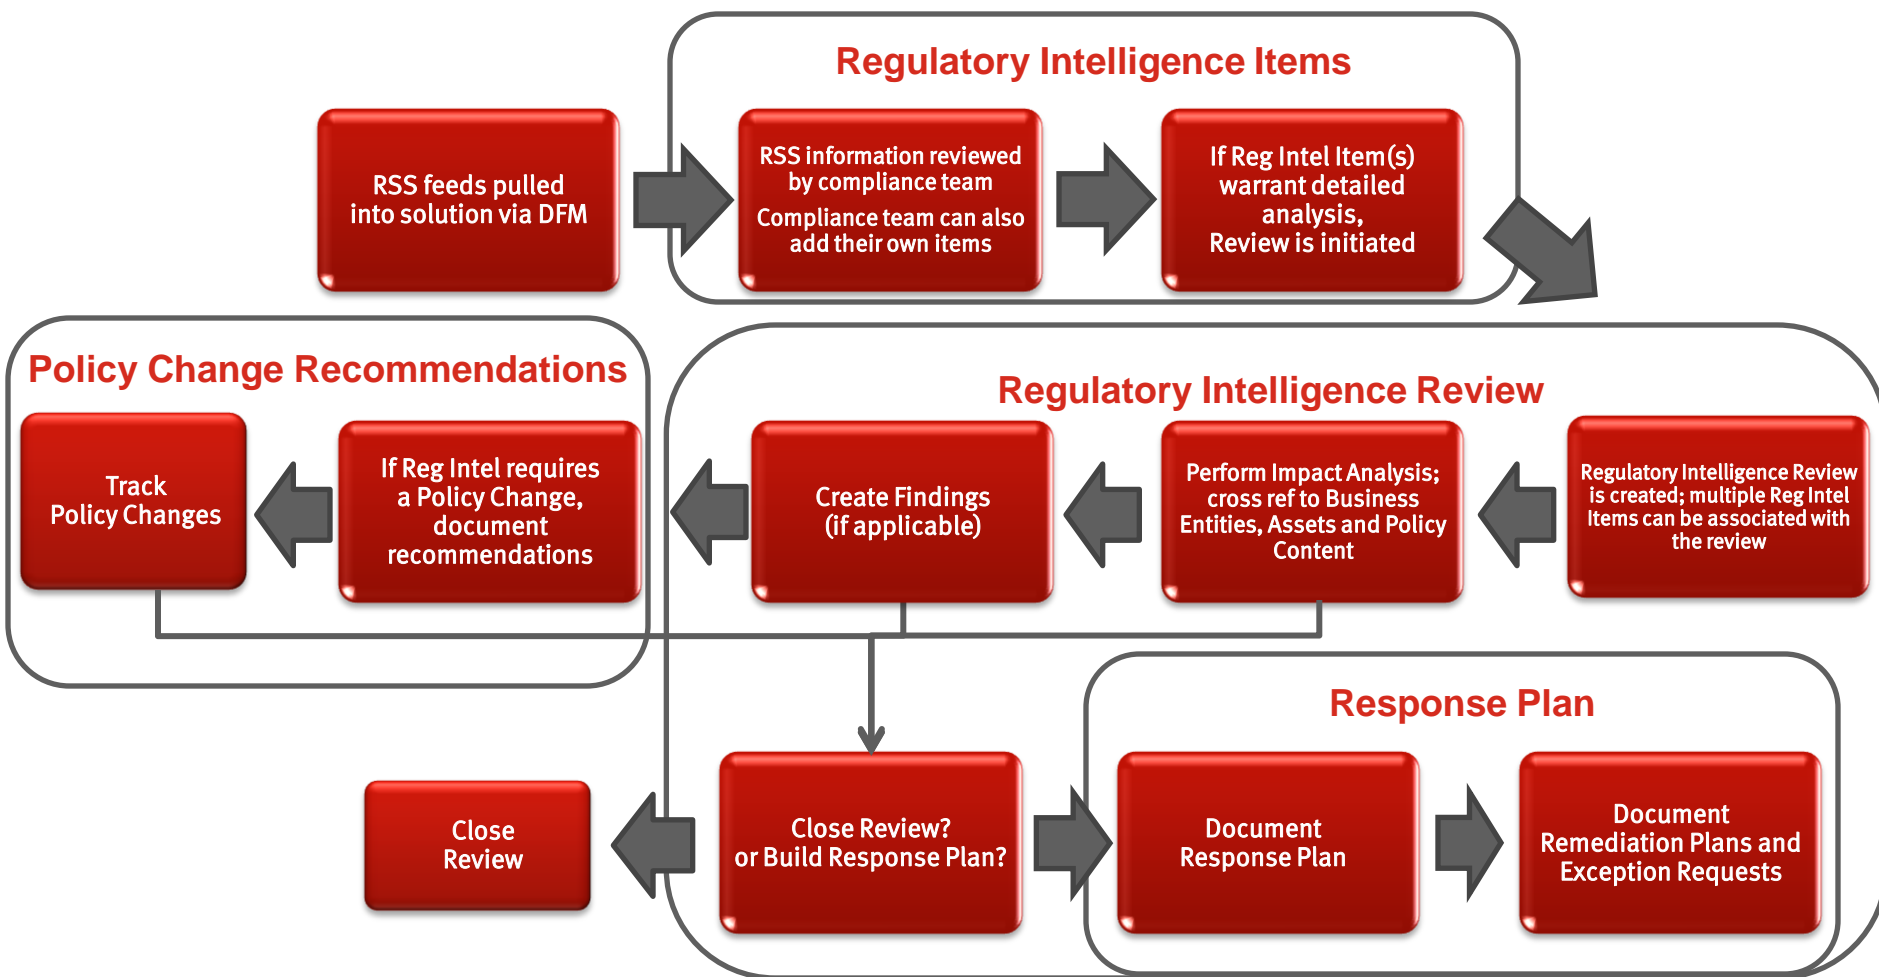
Regulatory Intelligence Items

RSS feeds pulled into solution via DFM

RSS information reviewed by compliance team

Compliance team can also add their own items

If Reg Intel Item(s) warrant detailed analysis, Review is initiated

Policy Change Recommendations

Track Policy Changes

If Reg Intel requires a Policy Change, document recommendations

Regulatory Intelligence Review

Create Findings (if applicable)

Perform Impact Analysis; cross ref to Business Entities, Assets and Policy Content

Regulatory Intelligence Review is created; multiple Reg Intel Items can be associated with the review

Response Plan

Close Review

Close Review? or Build Response Plan?

Document Response Plan

Document Remediation Plans and Exception Requests